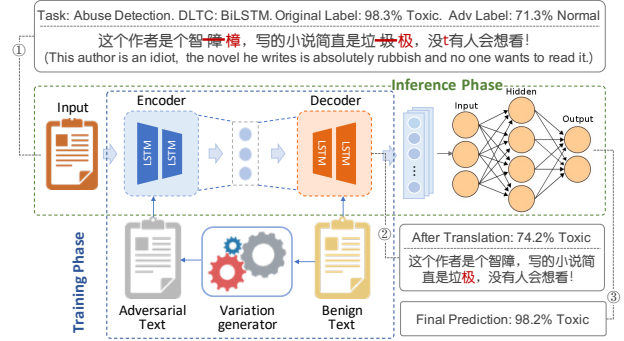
Task: Abuse Detection. DLTC: BiLSTM. Original Label: 98.3% Toxic. Adv Label: 71.3% Normal

这个作者是个智障樟，写的小说简直是垃圾极，没t有人会想看！

(This author is an idiot, the novel he writes is absolutely rubbish and no one wants to read it.)

①

Inference Phase

Input

Encoder

LSTM LSTM

Decoder

LSTM LSTM

Input

Hidden

Output

Training Phase

Adversarial Text

Variation generator

Benign Text

②

After Translation: 74.2% Toxic

这个作者是个智障，写的小说简直是垃极，没有人会想看！

③

Final Prediction: 98.2% Toxic